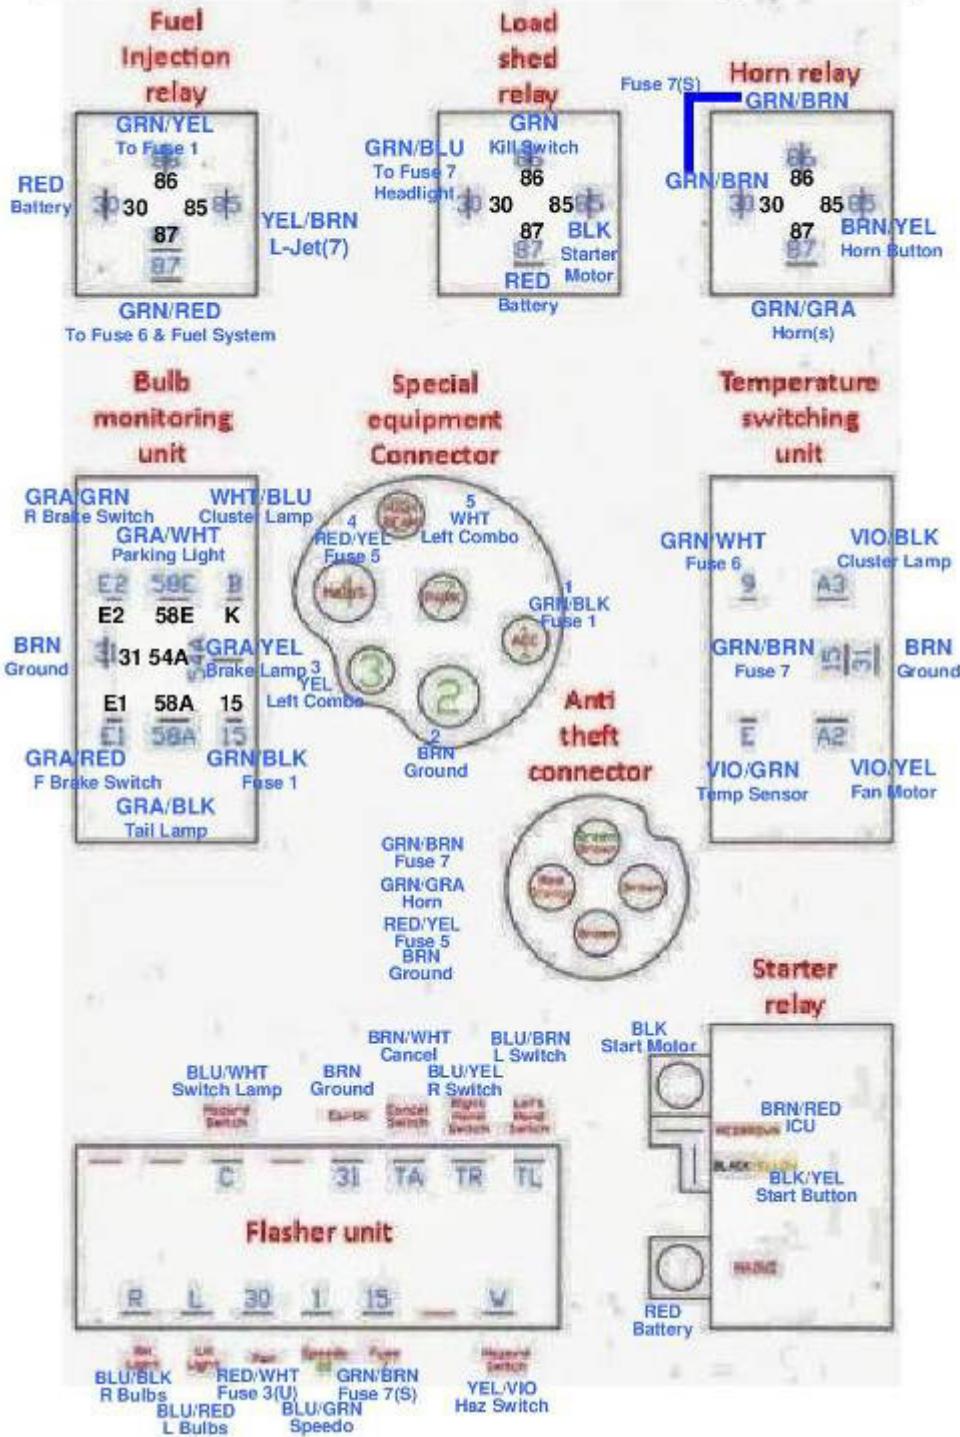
Fuel Injection relay

GRN/YEL
To Fuse 1
86
RED
Battery
30
85
YEL/BRN
L-Jet(7)
87
87
GRN/RED
To Fuse 6 & Fuel System

Load shed relay

GRN
Kill Switch
GRN/BLU
To Fuse 7
Headlight
86
30
85
BLK
Starter Motor
87
87
RED
Battery

Horn relay

Fuse 7(S)
GRN/BRN
GRN/BRN
86
30
85
BRN/YEL
Horn Button
87
87
GRN/GRA
Horn(s)

Bulb monitoring unit

GRA/GRN
R Brake Switch
WHT/BLU
Cluster Lamp
GRA/WHT
Parking Light
E2
58E
K
E2
58E
K
BRN
Ground
31
54A
GRA/YEL
Brake Lamp
E1
58A
15
E1
58A
15
GRA/RED
F Brake Switch
GRN/BLK
Fuse 1
GRA/BLK
Tail Lamp

Special equipment Connector

4
RED/YEL
Fuse 5
5
WHT
Left Combo
1
GRN/BLK
Fuse 1
3
YEL
Left Combo
3
2
2
BRN
Ground

Anti theft connector

GRN/BRN
Fuse 7
GRN/GRA
Horn
RED/YEL
Fuse 5
BRN
Ground

Temperature switching unit

GRN/WHT
Fuse 6
9
A3
VIO/BLK
Cluster Lamp
GRN/BRN
Fuse 7
31
BRN
Ground
E
A2
VIO/GRN
Temp Sensor
VIO/YEL
Fan Motor

Starter relay

BLK
Start Motor
BRN/RED
ICU
BLK/YEL
Start Button
RED
Battery

BLU/WHT
Switch Lamp
BRN
Ground
BRN/WHT
Cancel
BLU/YEL
R Switch
BLU/BRN
L Switch
C
31
TA
TR
TL
Flasher unit
R
L
30
1
15
W
BLU/BLK
R Bulbs
BLU/RED
L Bulbs
RED/WHT
Fuse 3(U)
BLU/GRN
Speedo
GRN/BRN
Fuse 7(S)
YEL/VIO
Haz Switch